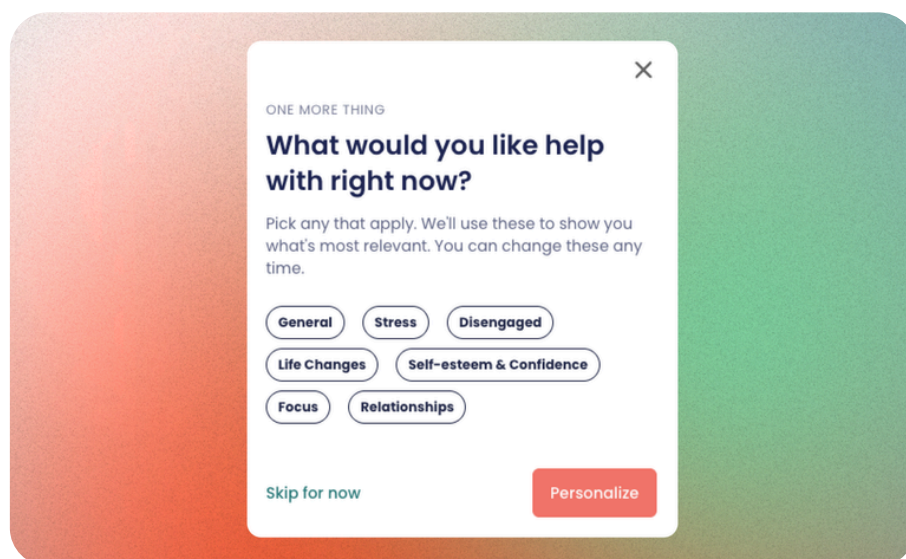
ONE MORE THING

What would you like help with right now?

Pick any that apply. We'll use these to show you what's most relevant. You can change these any time.

General

Stress

Disengaged

Life Changes

Self-esteem & Confidence

Focus

Relationships

Skip for now

Personalize